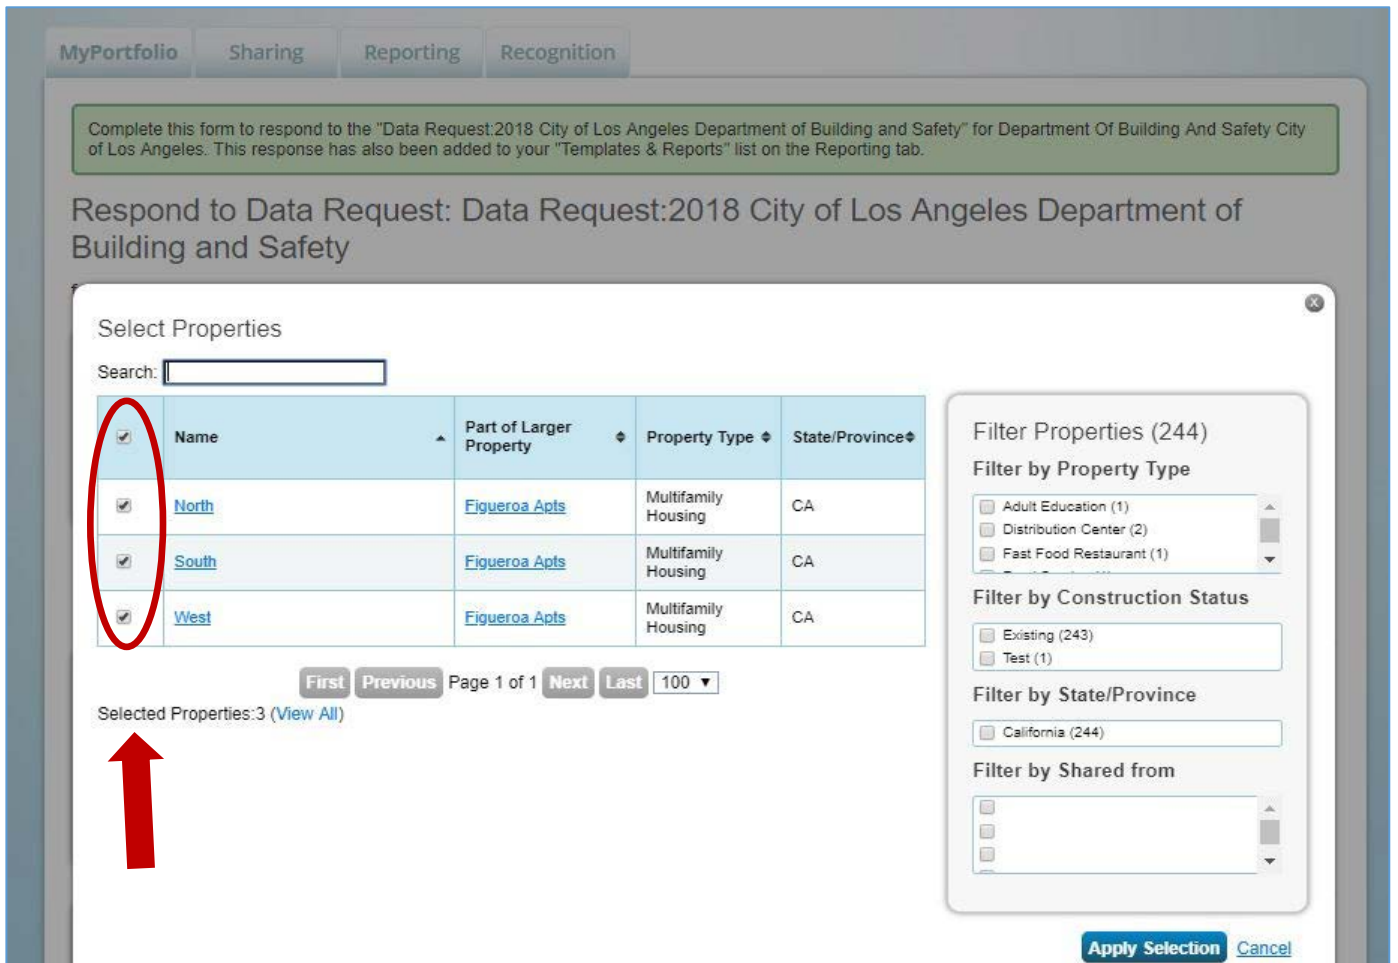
MyPortfolio Sharing Reporting Recognition

Complete this form to respond to the "Data Request:2018 City of Los Angeles Department of Building and Safety" for Department Of Building And Safety City of Los Angeles. This response has also been added to your "Templates & Reports" list on the Reporting tab.

Respond to Data Request: Data Request:2018 City of Los Angeles Department of Building and Safety

Select Properties

Search:

| ☑ | Name | Part of Larger Property | Property Type | State/Province |
|---|---|---|---|---|
| ☑ | North | Figueroa Apts | Multifamily Housing | CA |
| ☑ | South | Figueroa Apts | Multifamily Housing | CA |
| ☑ | West | Figueroa Apts | Multifamily Housing | CA |

First Previous Page 1 of 1 Next Last 100

Selected Properties:3 (View All)

Filter Properties (244)

Filter by Property Type

Adult Education (1)
Distribution Center (2)
Fast Food Restaurant (1)

Filter by Construction Status

Existing (243)
Test (1)

Filter by State/Province

California (244)

Filter by Shared from

Apply Selection Cancel